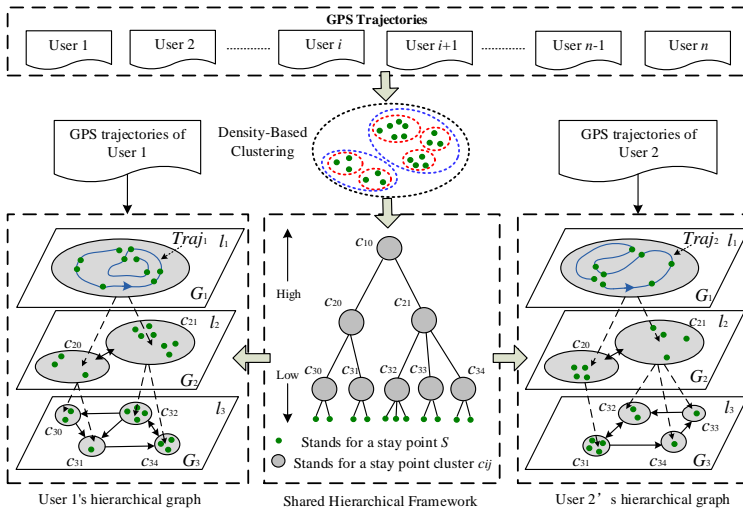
GPS Trajectories

User 1 | User 2 | ........... | User $i$ | User $i$+1 | ........... | User $n$-1 | User $n$

GPS trajectories of User 1

Density-Based Clustering

GPS trajectories of User 2

$Traj_1$ $l_1$
$G_1$
$c_{20}$ $c_{21}$ $l_2$
$G_2$
$c_{30}$ $c_{32}$ $l_3$
$c_{31}$ $c_{34}$ $G_3$

High
Low
$c_{10}$
$c_{20}$ $c_{21}$
$c_{30}$ $c_{31}$ $c_{32}$ $c_{33}$ $c_{34}$

Stands for a stay point $S$
Stands for a stay point cluster $cij$

$Traj_2$ $l_1$
$G_1$
$c_{20}$ $c_{21}$ $l_2$
$G_2$
$c_{32}$ $l_3$ $c_{33}$
$c_{31}$ $c_{34}$ $G_3$

User 1's hierarchical graph

Shared Hierarchical Framework

User 2's hierarchical graph